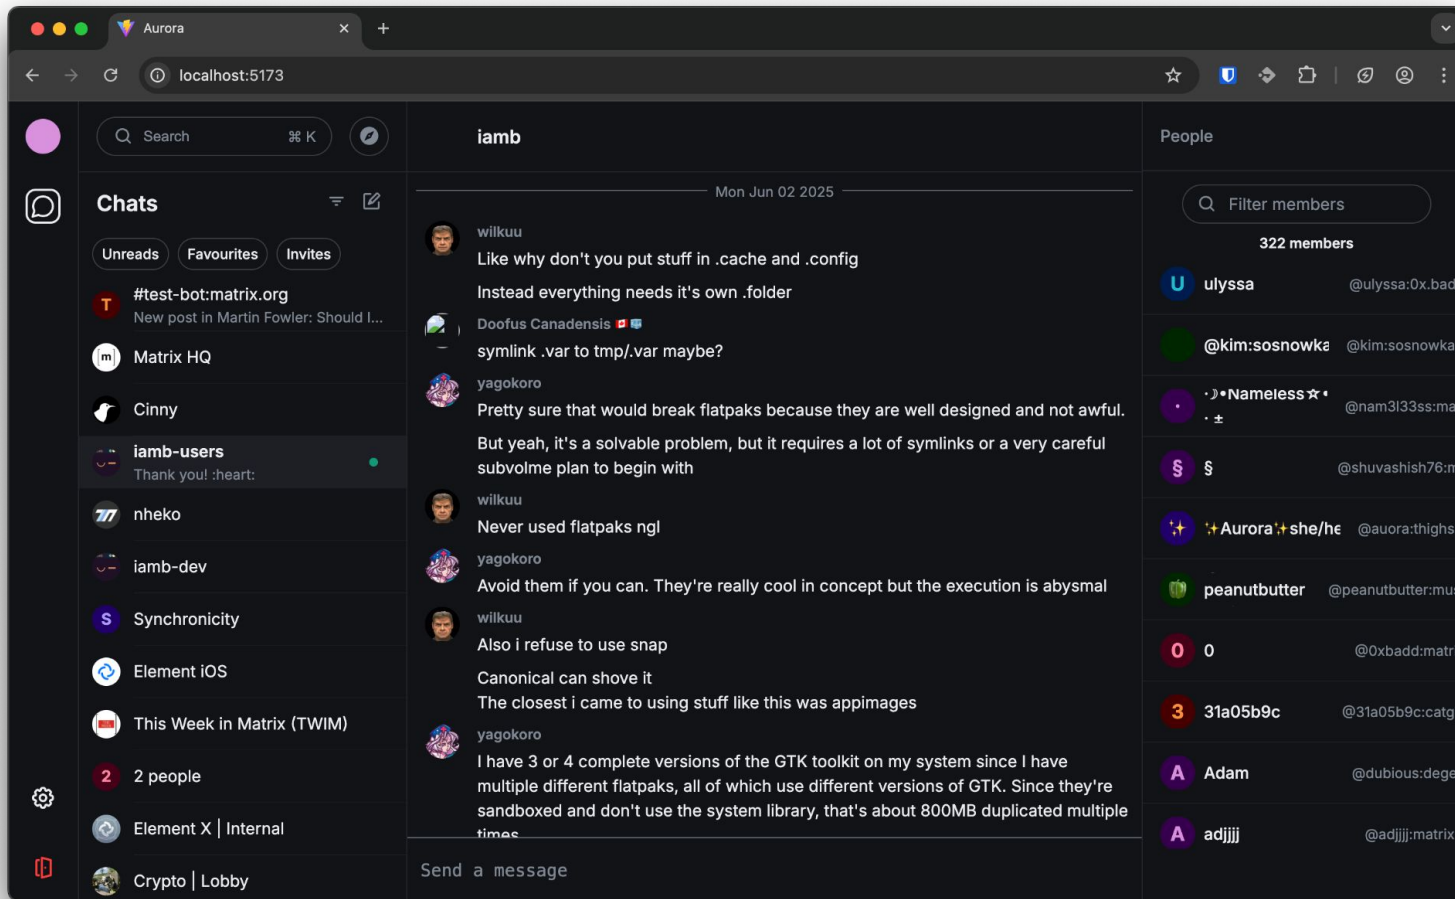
Aurora

localhost:5173

Search ⌘ K

Chats

Unreads Favourites Invites

T #test-bot:matrix.org
New post in Martin Fowler: Should I...

Matrix HQ

Cinny

iamb-users
Thank you! :heart:

nheko

iamb-dev

S Synchronicity

Element iOS

This Week in Matrix (TWIM)

2 2 people

Element X | Internal

Crypto | Lobby

iamb

Mon Jun 02 2025

wilkuu
Like why don't you put stuff in .cache and .config

Instead everything needs it's own .folder

Doofus Canadensis
symlink .var to tmp/.var maybe?

yagokoro
Pretty sure that would break flatpaks because they are well designed and not awful.

But yeah, it's a solvable problem, but it requires a lot of symlinks or a very careful subvolme plan to begin with

wilkuu
Never used flatpaks ngl

yagokoro
Avoid them if you can. They're really cool in concept but the execution is abysmal

wilkuu
Also i refuse to use snap

Canonical can shove it
The closest i came to using stuff like this was appimages

yagokoro
I have 3 or 4 complete versions of the GTK toolkit on my system since I have multiple different flatpaks, all of which use different versions of GTK. Since they're sandboxed and don't use the system library, that's about 800MB duplicated multiple times

Send a message

People

Filter members

322 members

U ulyssa @ulyssa:0x.bad

@kim:sosnowka @kim:sosnowka

·☽•Nameless✮• ·± @nam3l33ss:ma

§ § @shuvashish76:n

✨ ✨Aurora✨she/he @auora:thighs

peanutbutter @peanutbutter:mu

0 0 @0xbadd:matr

3 31a05b9c @31a05b9c:catg

A Adam @dubious:dege

A adjjjj @adjjjj:matrix